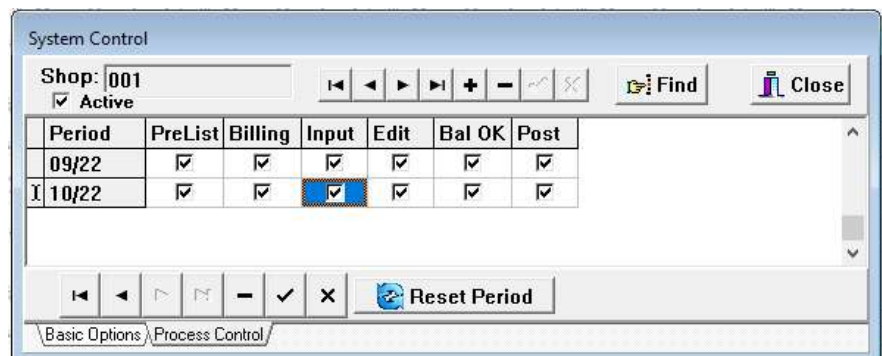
System Control

Shop: 001

Active

Find

Close

| Period | PreList | Billing | Input | Edit | Bal OK | Post |
|---|---|---|---|---|---|---|
| 09/22 | ☑ | ☑ | ☑ | ☑ | ☑ | ☑ |
| 10/22 | ☑ | ☑ | ☑ | ☑ | ☑ | ☑ |

Reset Period

Basic Options

Process Control